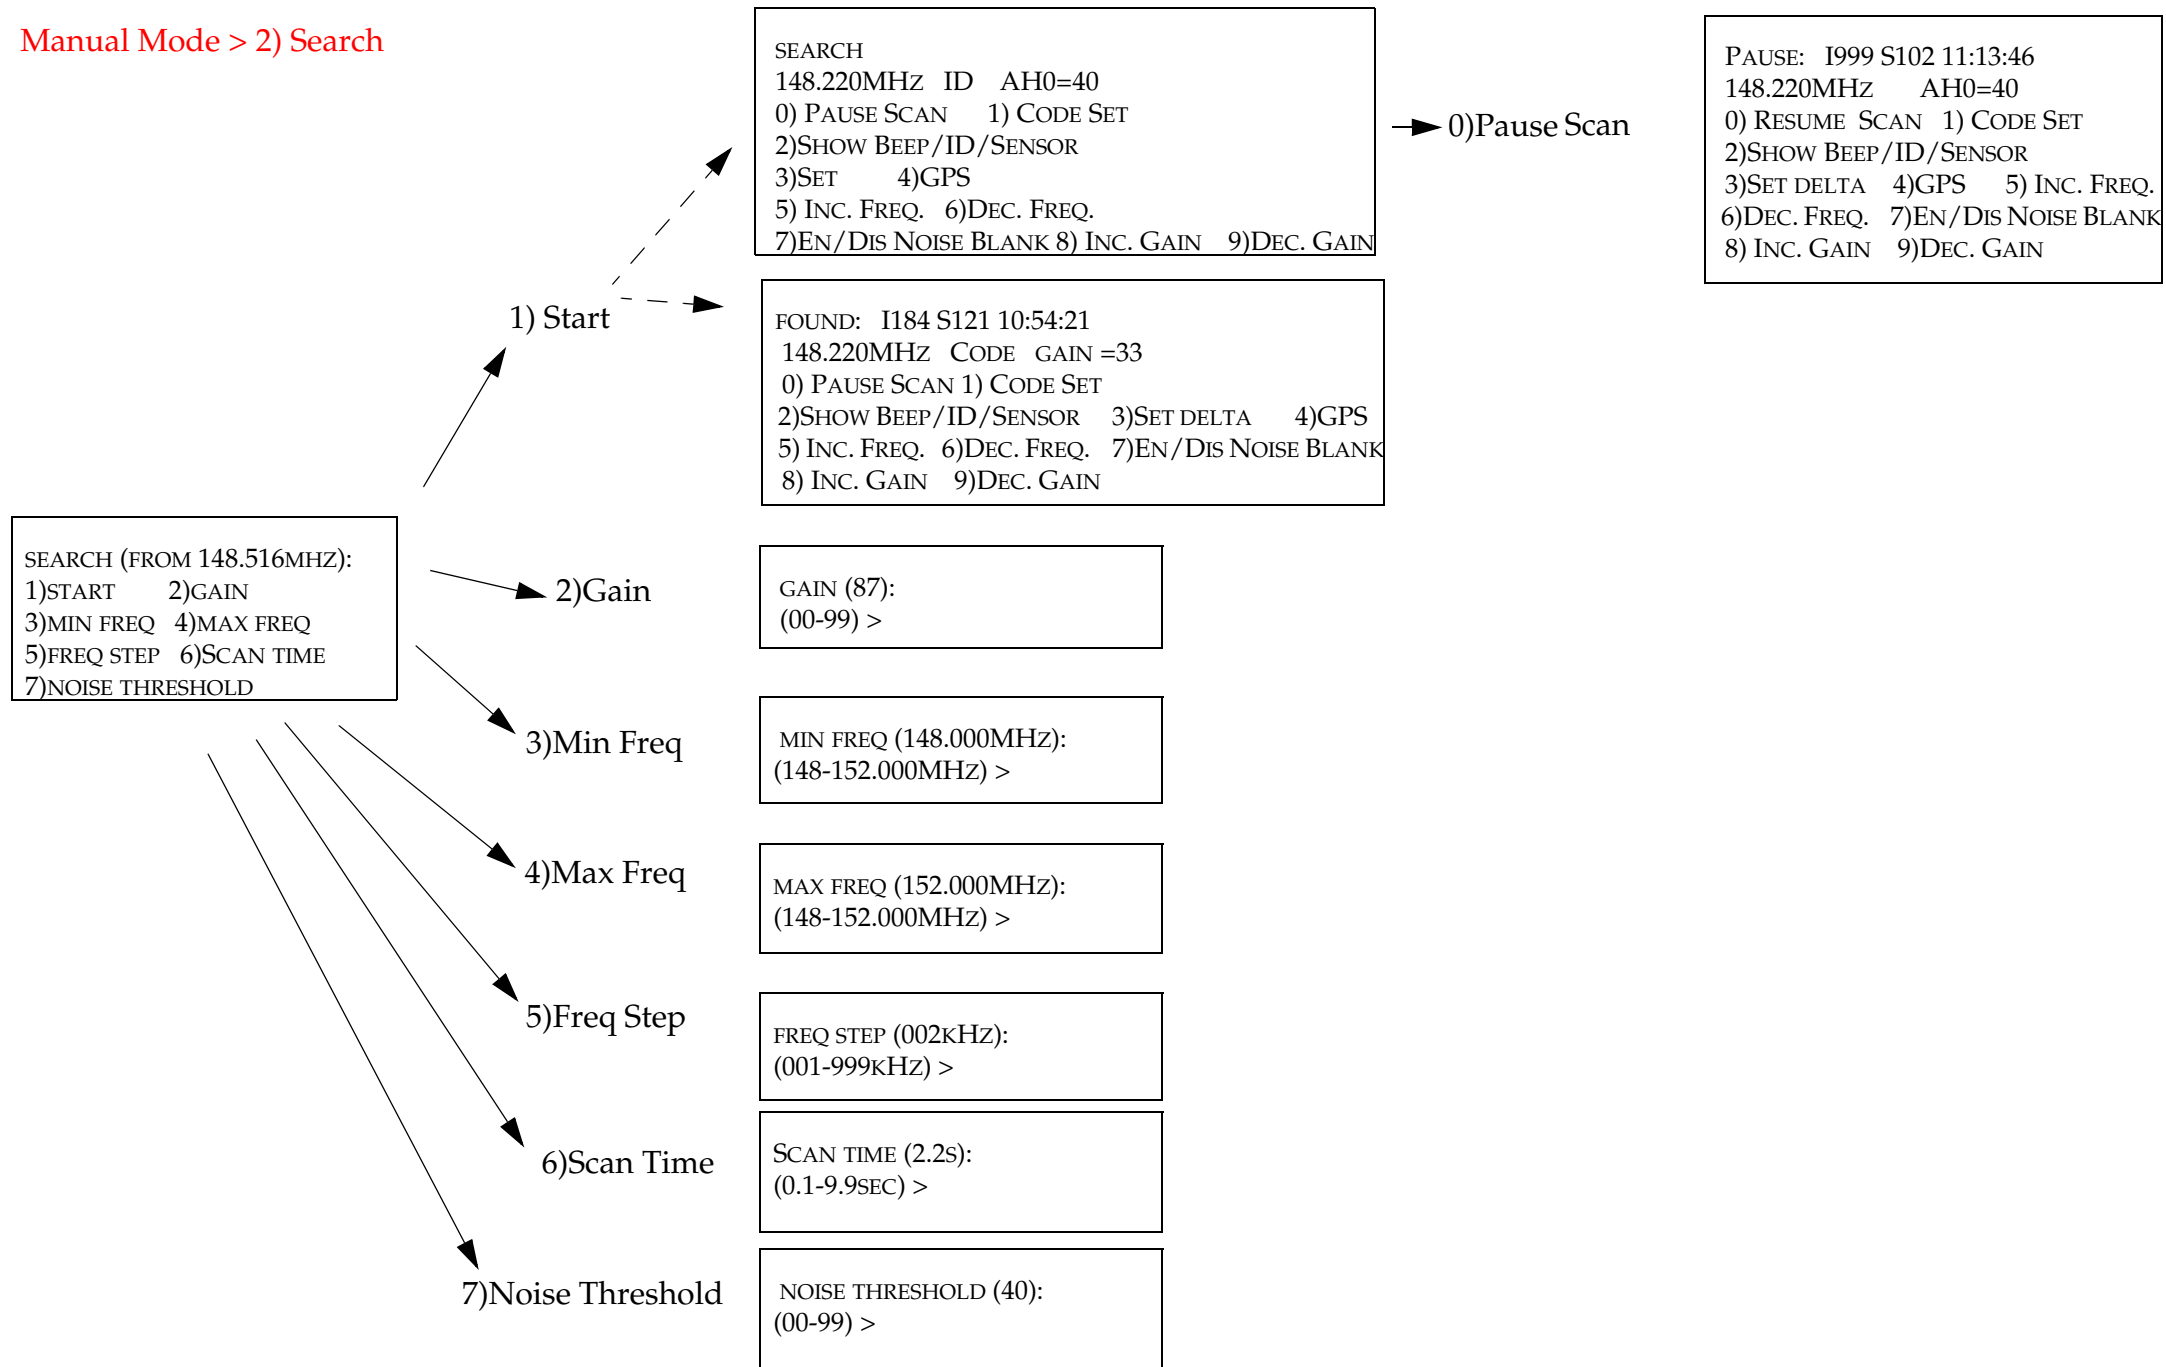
Manual Mode > 2) Search

SEARCH
148.220MHz ID AH0=40
0) PAUSE SCAN 1) CODE SET
2)SHOW BEEP/ID/SENSOR
3)SET 4)GPS
5) INC. FREQ. 6)DEC. FREQ.
7)EN/DIS NOISE BLANK 8) INC. GAIN 9)DEC. GAIN

0)Pause Scan

PAUSE: I999 S102 11:13:46
148.220MHz AH0=40
0) RESUME SCAN 1) CODE SET
2)SHOW BEEP/ID/SENSOR
3)SET DELTA 4)GPS 5) INC. FREQ.
6)DEC. FREQ. 7)EN/DIS NOISE BLANK
8) INC. GAIN 9)DEC. GAIN

1) Start

FOUND: I184 S121 10:54:21
148.220MHz CODE GAIN =33
0) PAUSE SCAN 1) CODE SET
2)SHOW BEEP/ID/SENSOR 3)SET DELTA 4)GPS
5) INC. FREQ. 6)DEC. FREQ. 7)EN/DIS NOISE BLANK
8) INC. GAIN 9)DEC. GAIN

SEARCH (FROM 148.516MHZ):
1)START 2)GAIN
3)MIN FREQ 4)MAX FREQ
5)FREQ STEP 6)SCAN TIME
7)NOISE THRESHOLD

2)Gain

GAIN (87):
(00-99) >

3)Min Freq

MIN FREQ (148.000MHz):
(148-152.000MHz) >

4)Max Freq

MAX FREQ (152.000MHz):
(148-152.000MHz) >

5)Freq Step

FREQ STEP (002KHz):
(001-999KHz) >

6)Scan Time

SCAN TIME (2.2S):
(0.1-9.9SEC) >

7)Noise Threshold

NOISE THRESHOLD (40):
(00-99) >